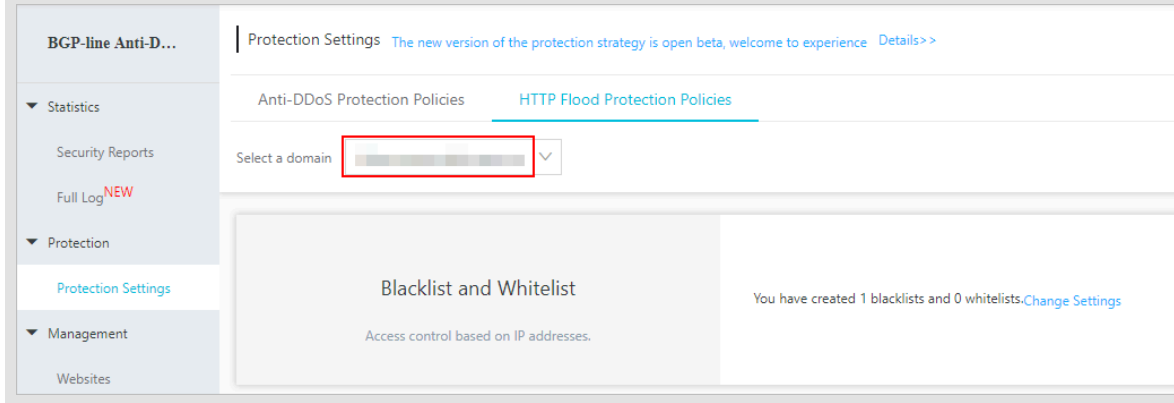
BGP-line Anti-D...

Statistics

Security Reports

Full Log NEW

Protection

Protection Settings

Management

Websites

Protection Settings The new version of the protection strategy is open beta, welcome to experience Details>>

Anti-DDoS Protection Policies

HTTP Flood Protection Policies

Select a domain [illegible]

Blacklist and Whitelist

Access control based on IP addresses.

You have created 1 blacklists and 0 whitelists. Change Settings